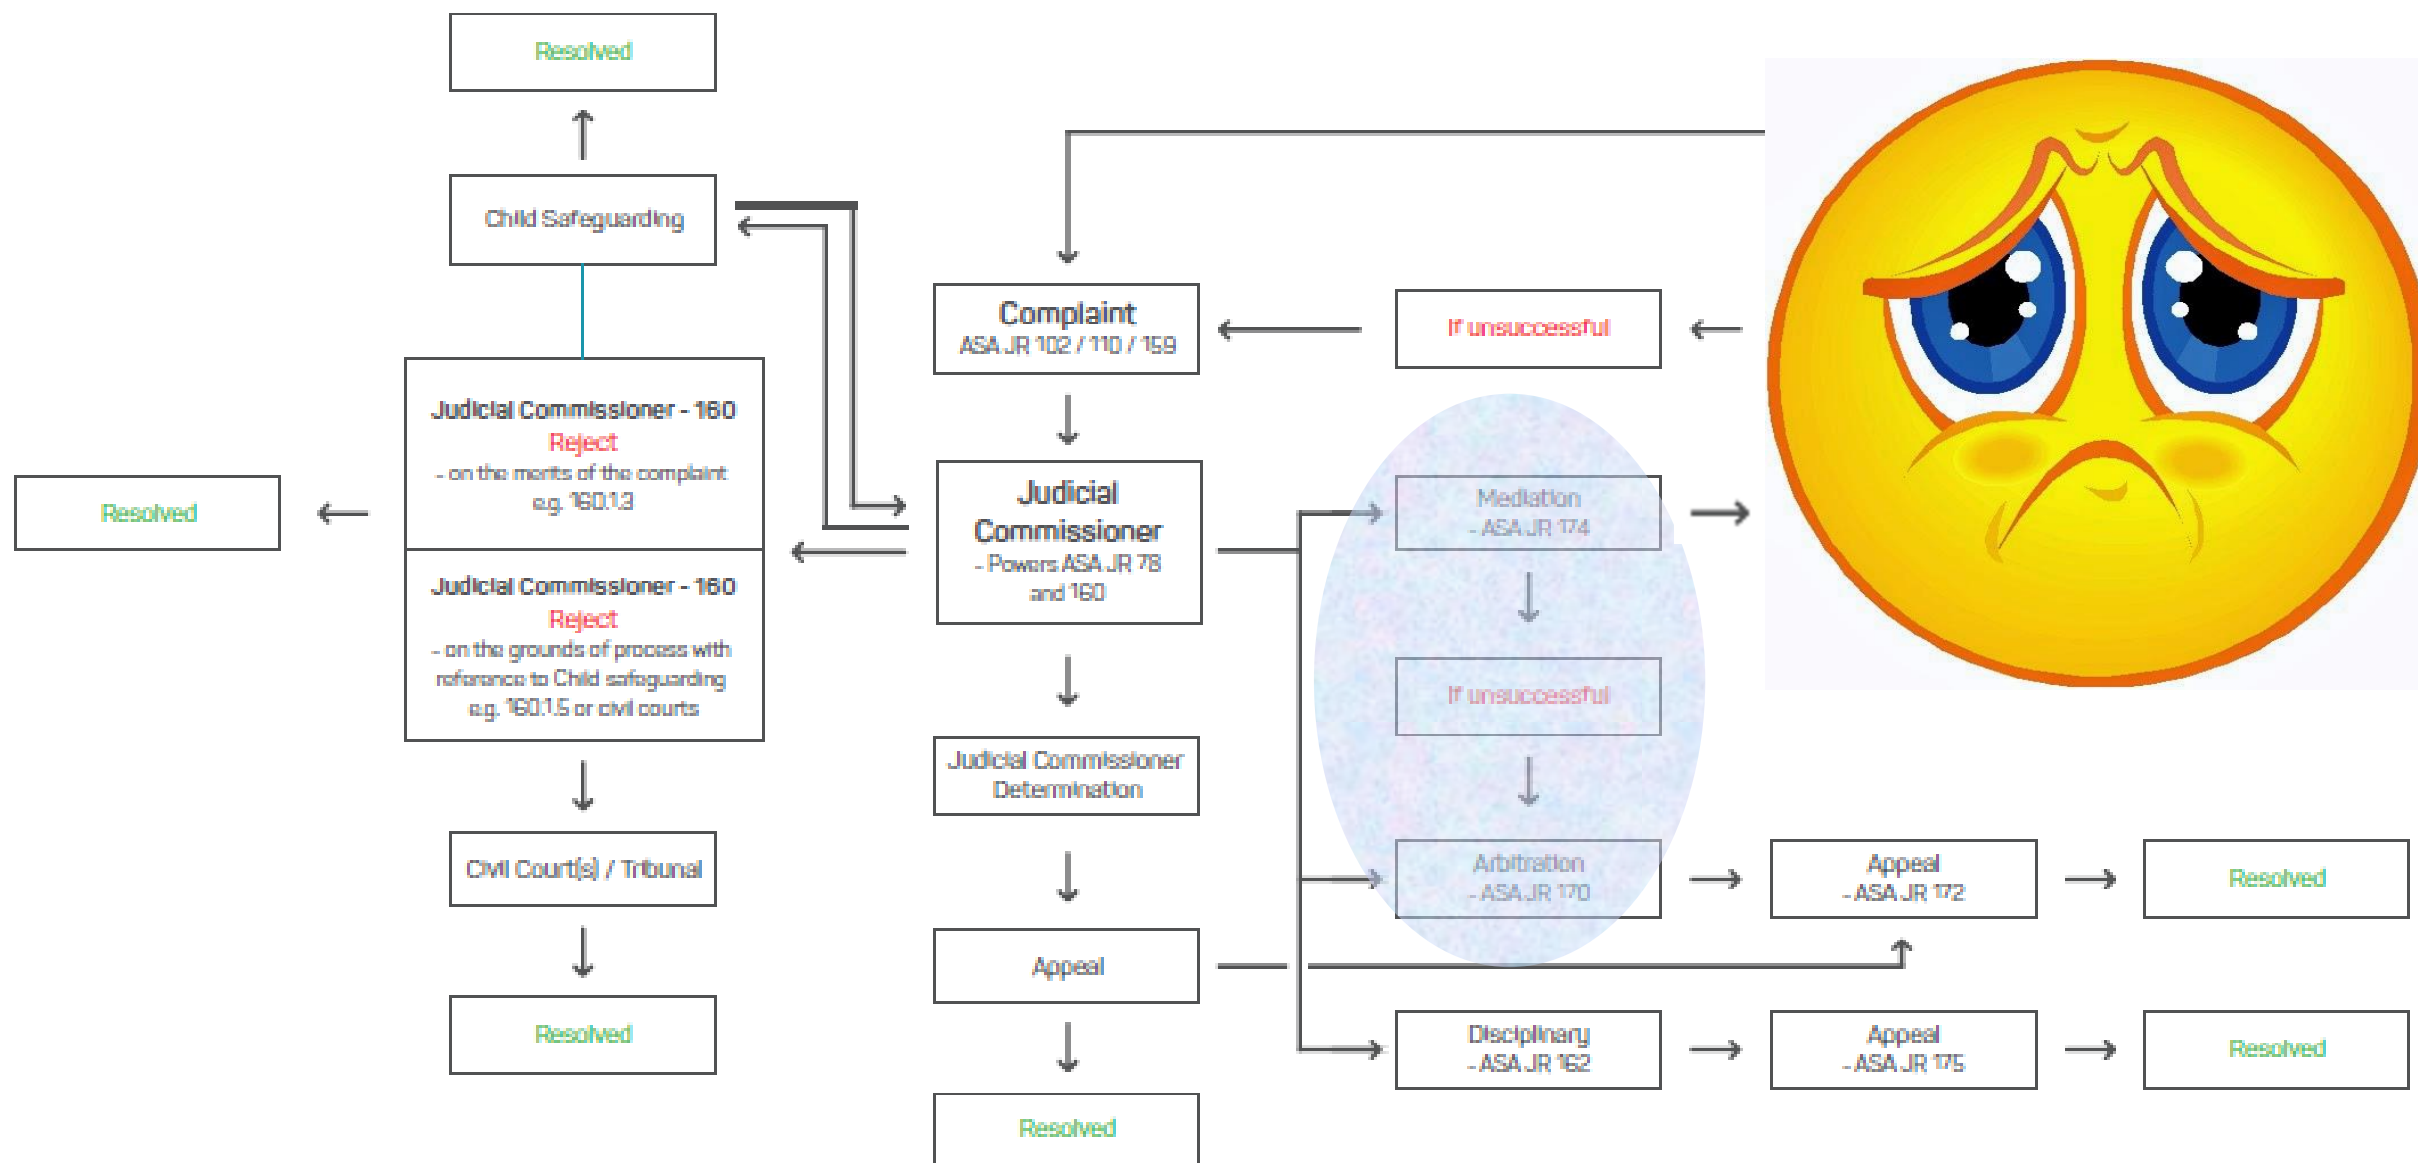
Resolved

Child Safeguarding

Judicial Commissioner - 160
Reject
- on the merits of the complaint
e.g. 160.1.3

Judicial Commissioner - 160
Reject
- on the grounds of process with reference to Child safeguarding
e.g. 160.1.5 or civil courts

Resolved

Civil Court(s) / Tribunal

Resolved

Complaint
ASA JR 102 / 110 / 159

If unsuccessful

Judicial Commissioner
- Powers ASA JR 78 and 160

Mediation
- ASA JR 174

If unsuccessful

Arbitration
- ASA JR 170

Judicial Commissioner Determination

Appeal

Resolved

Appeal
- ASA JR 172

Resolved

Disciplinary
- ASA JR 162

Appeal
- ASA JR 175

Resolved